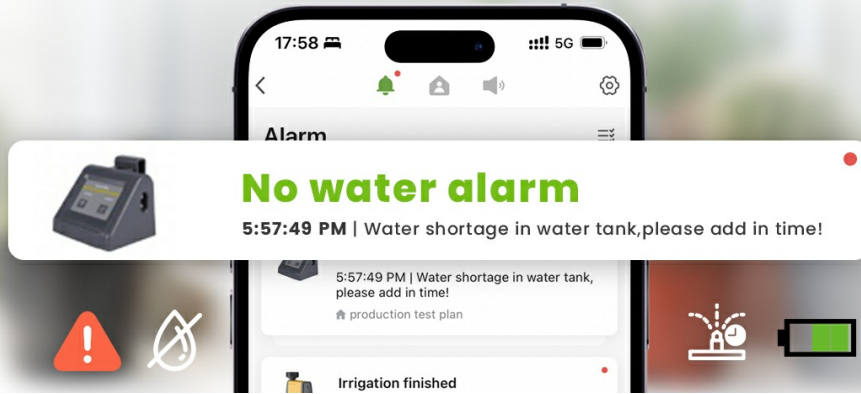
17:58

5G

Alarm

No water alarm

5:57:49 PM | Water shortage in water tank,please add in time!

5:57:49 PM | Water shortage in water tank, please add in time!

production test plan

Irrigation finished